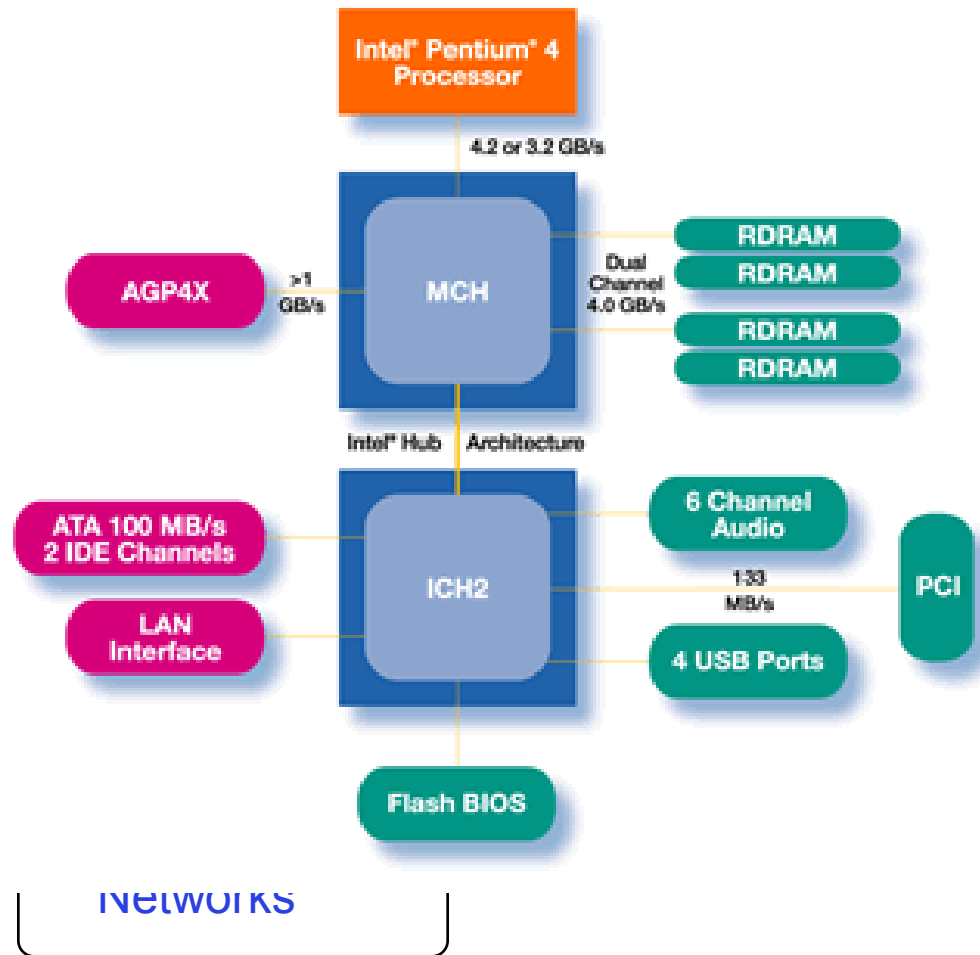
Intel® Pentium® 4 Processor

4.2 or 3.2 GB/s

AGP4X

>1 GB/s

MCH

Dual Channel 4.0 GB/s

RDRAM

RDRAM

RDRAM

RDRAM

Intel® Hub Architecture

ATA 100 MB/s 2 IDE Channels

LAN Interface

ICH2

6 Channel Audio

133 MB/s

PCI

4 USB Ports

Flash BIOS

Networks